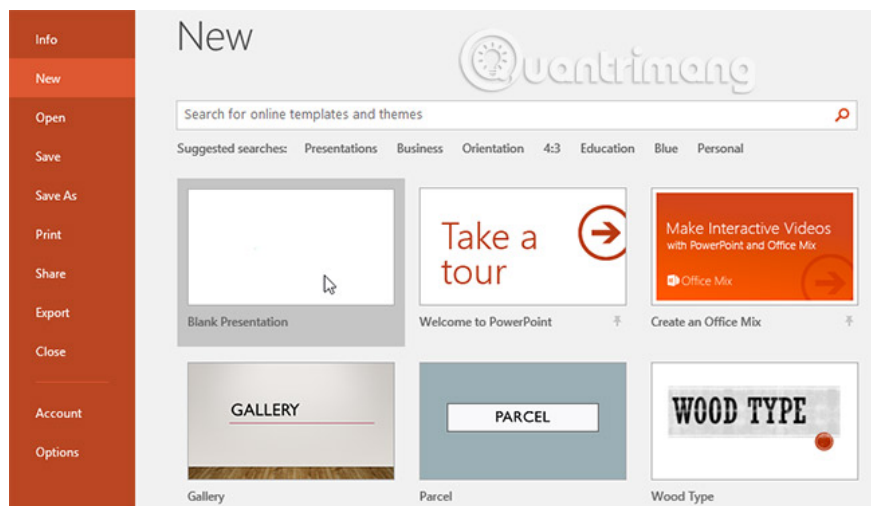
Info
New
Open
Save
Save As
Print
Share
Export
Close
Account
Options

New

Quantrimang

Search for online templates and themes

Suggested searches: Presentations Business Orientation 4:3 Education Blue Personal

Blank Presentation

Take a tour

Welcome to PowerPoint

Make Interactive Videos with PowerPoint and Office Mix

Office Mix

Create an Office Mix

GALLERY

Gallery

PARCEL

Parcel

WOOD TYPE

Wood Type